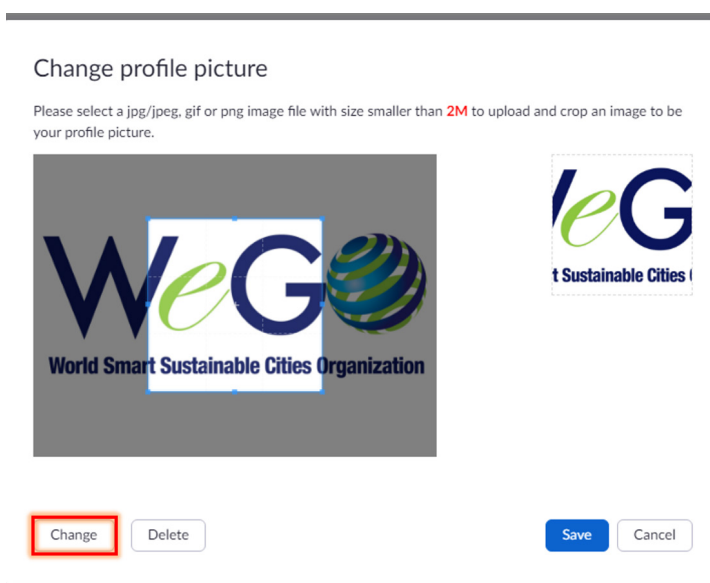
Change profile picture

Please select a jpg/jpeg, gif or png image file with size smaller than 2M to upload and crop an image to be your profile picture.

WeGO
World Smart Sustainable Cities Organization

eG
t Sustainable Cities (

Change
Delete
Save
Cancel